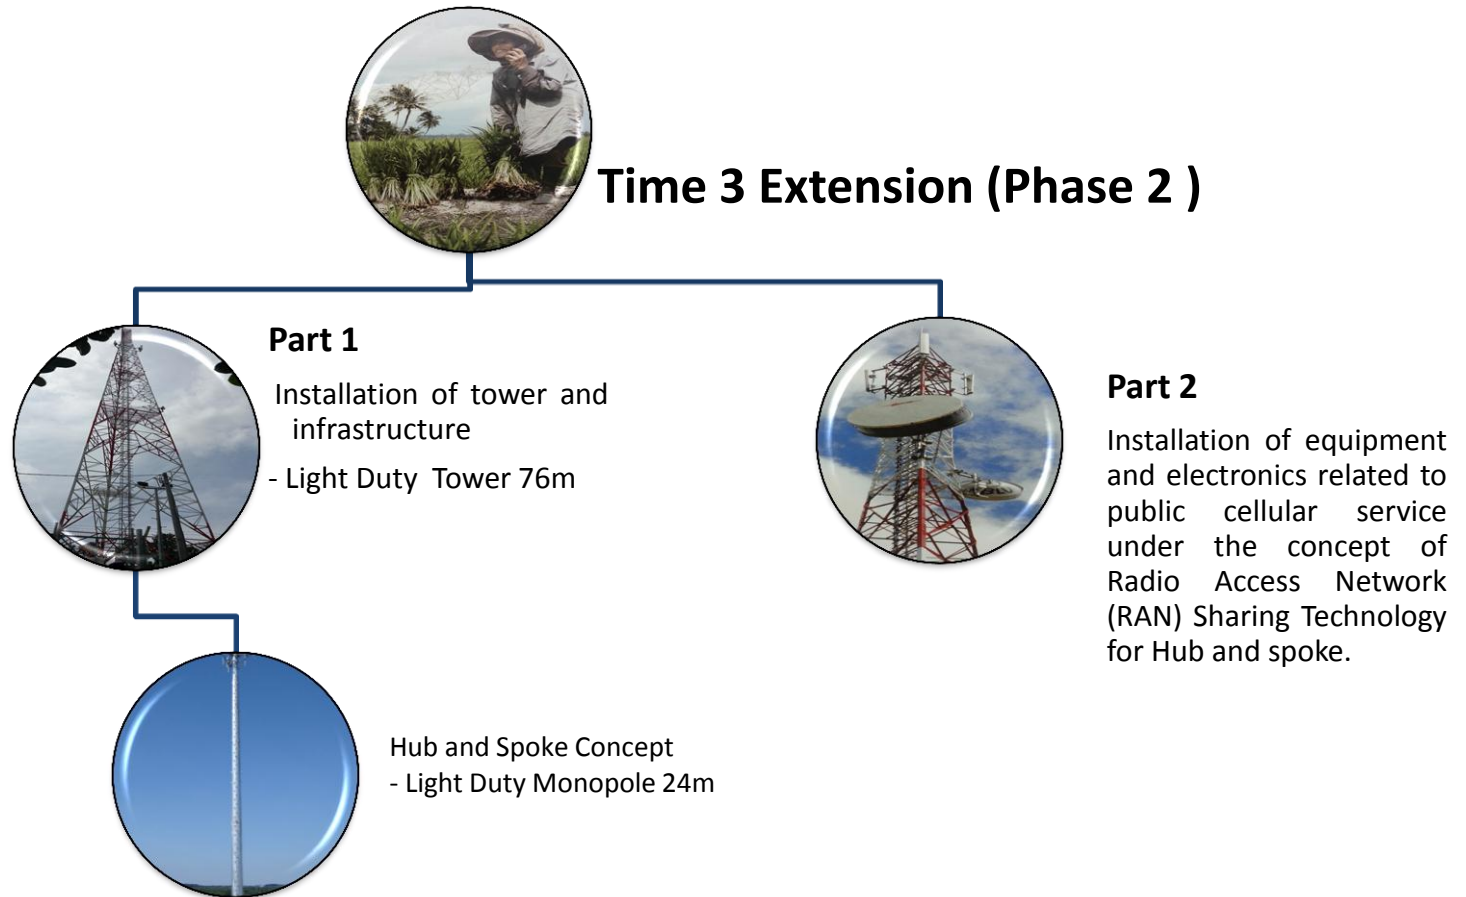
Time 3 Extension (Phase 2 )

Part 1

Installation of tower and infrastructure

- Light Duty Tower 76m

Part 2

Installation of equipment and electronics related to public cellular service under the concept of Radio Access Network (RAN) Sharing Technology for Hub and spoke.

Hub and Spoke Concept
- Light Duty Monopole 24m